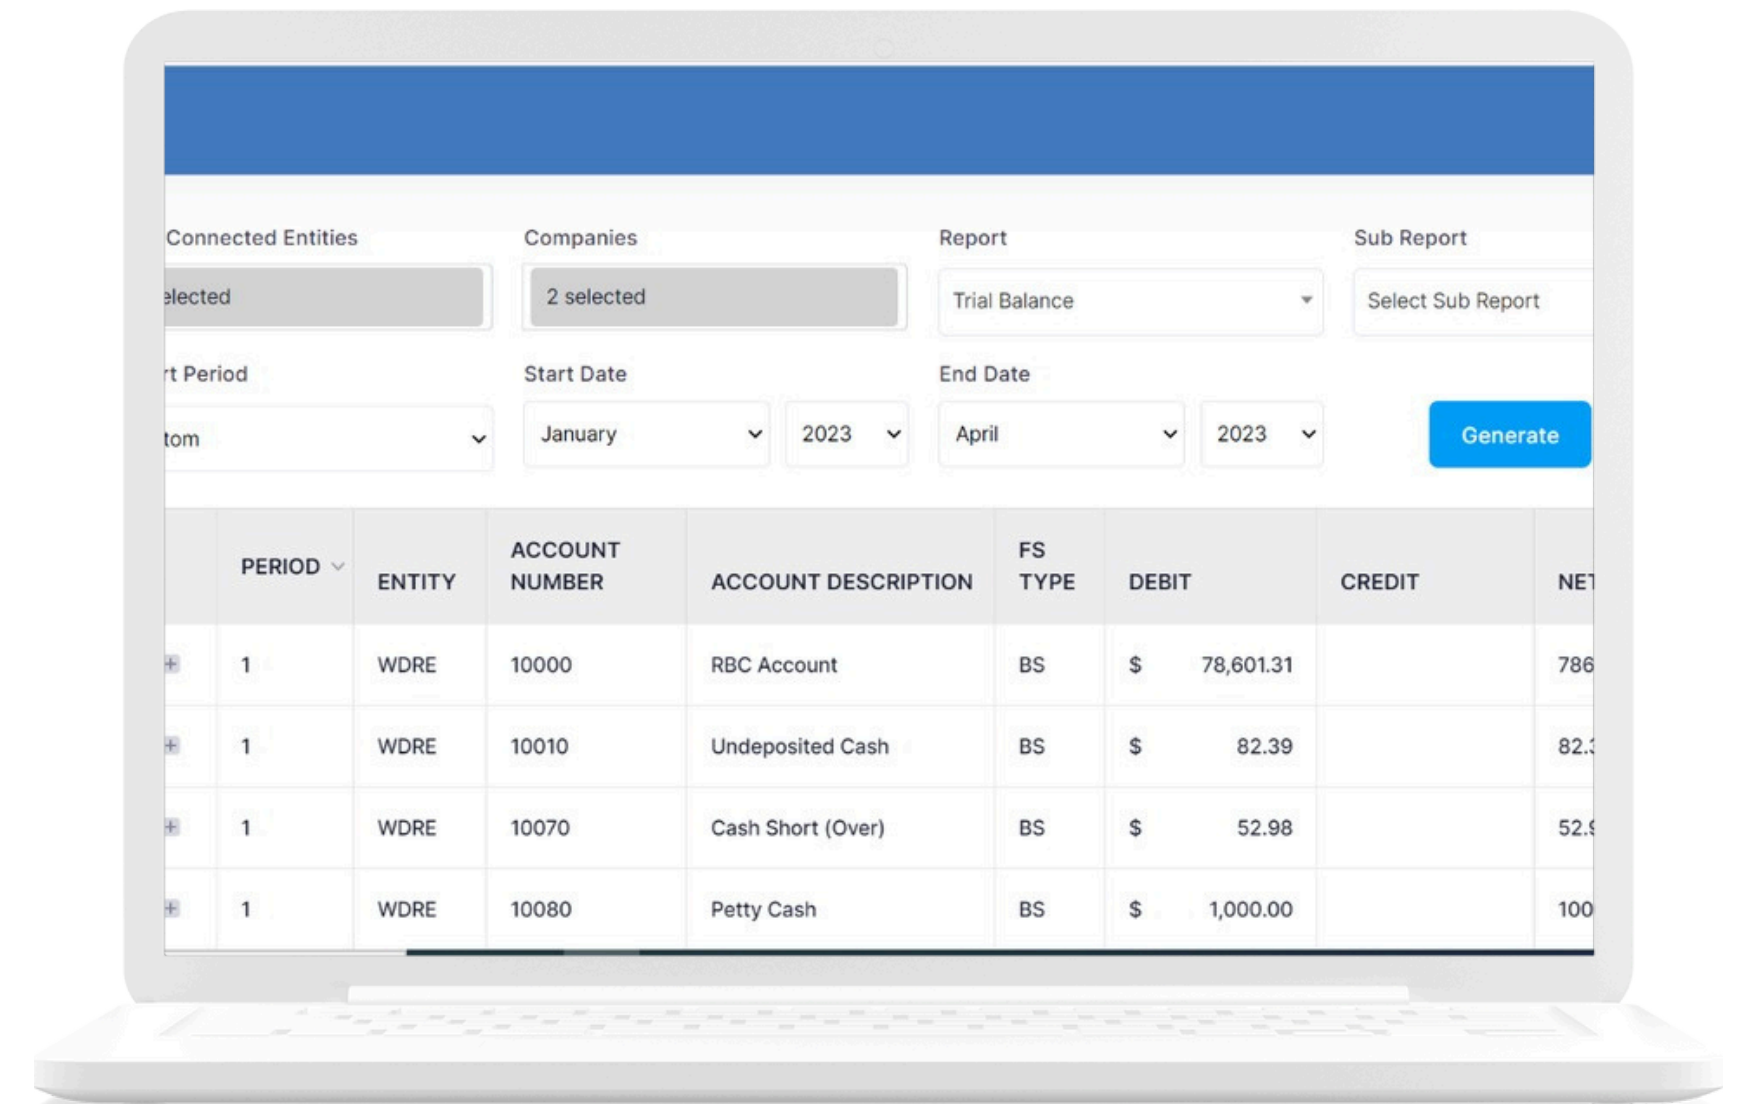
Connected Entities

elected

Companies

2 selected

Report

Trial Balance

Sub Report

Select Sub Report

rt Period

tom

Start Date

January

2023

End Date

April

2023

Generate

|  | PERIOD | ENTITY | ACCOUNT NUMBER | ACCOUNT DESCRIPTION | FS TYPE | DEBIT | CREDIT | NE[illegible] |
|---|---|---|---|---|---|---|---|---|
| + | 1 | WDRE | 10000 | RBC Account | BS | $ 78,601.31 |  | 786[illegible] |
| + | 1 | WDRE | 10010 | Undeposited Cash | BS | $ 82.39 |  | 82.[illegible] |
| + | 1 | WDRE | 10070 | Cash Short (Over) | BS | $ 52.98 |  | 52.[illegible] |
| + | 1 | WDRE | 10080 | Petty Cash | BS | $ 1,000.00 |  | 100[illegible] |